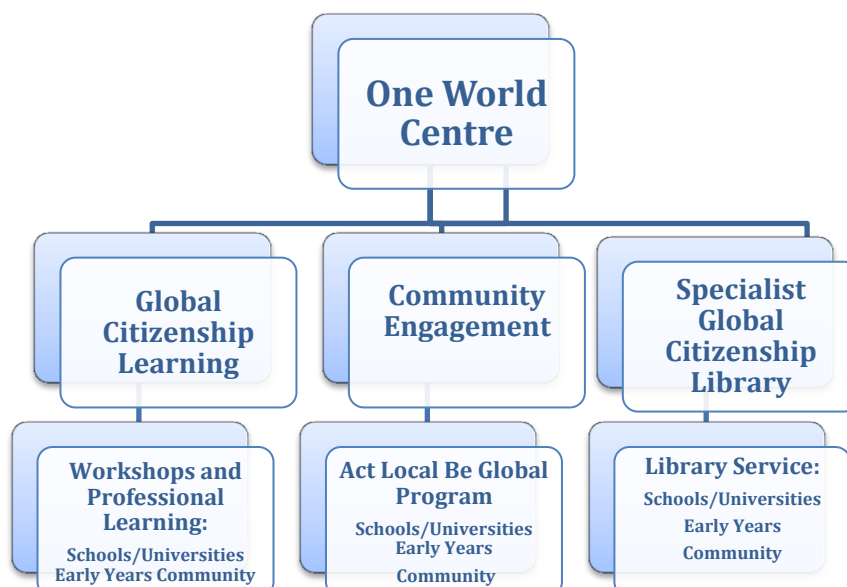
One World Centre

Global Citizenship Learning

Community Engagement

Specialist Global Citizenship Library

Workshops and Professional Learning:
Schools/Universities
Early Years Community

Act Local Be Global Program
Schools/Universities
Early Years
Community

Library Service:
Schools/Universities
Early Years
Community